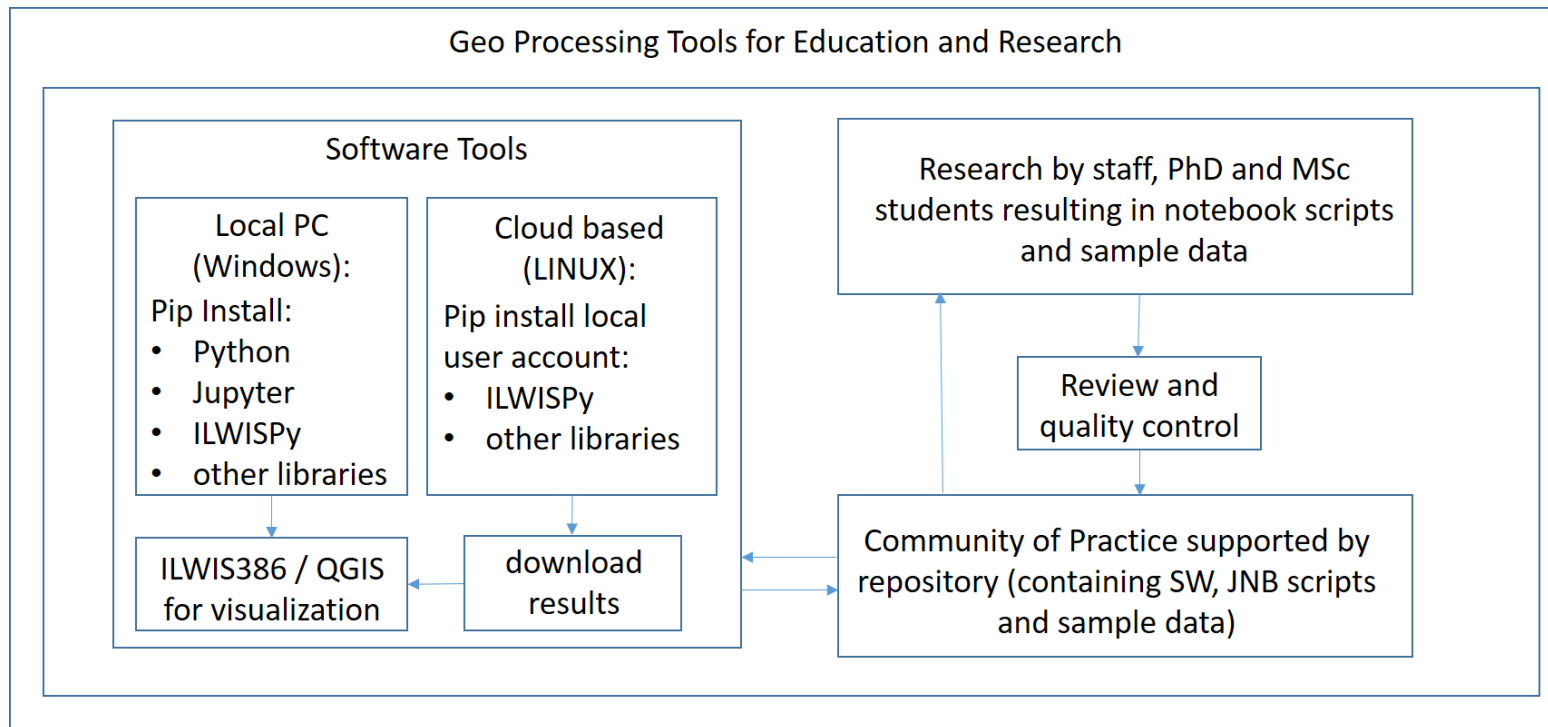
Geo Processing Tools for Education and Research

Software Tools

Local PC (Windows):
Pip Install:
- Python
- Jupyter
- ILWISPy
- other libraries

Cloud based (LINUX):
Pip install local user account:
- ILWISPy
- other libraries

ILWIS386 / QGIS for visualization

download results

Research by staff, PhD and MSc students resulting in notebook scripts and sample data

Review and quality control

Community of Practice supported by repository (containing SW, JNB scripts and sample data)